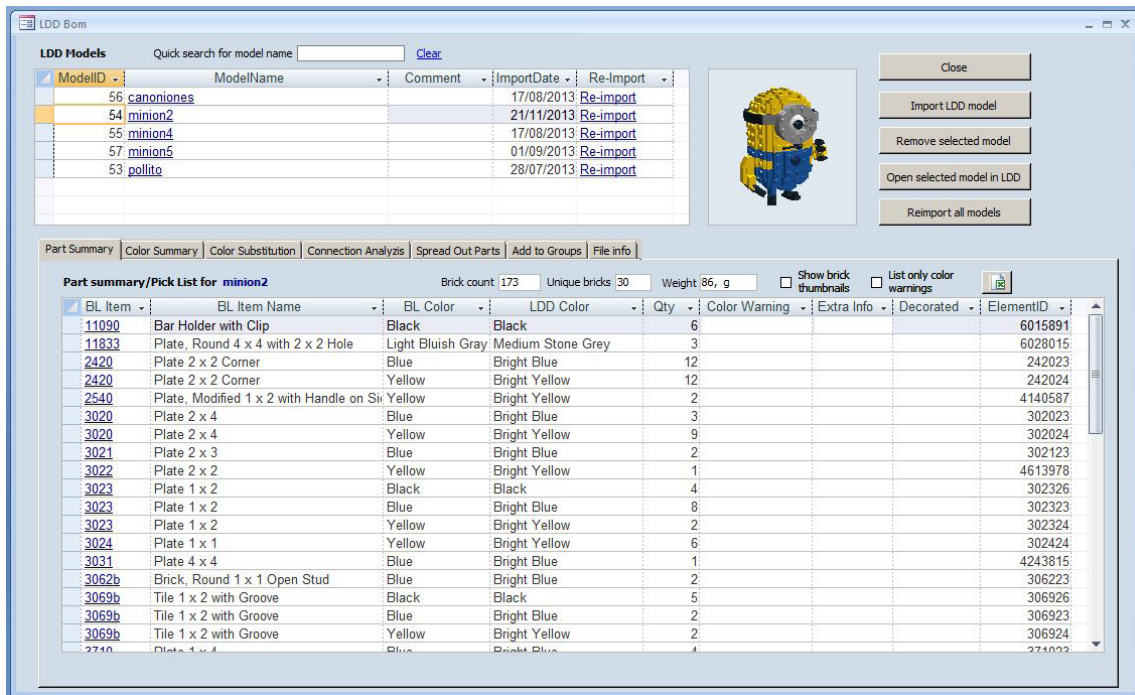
LDD Bom

LDD Models

Quick search for model name

Clear

| ModelID | ModelName | Comment | ImportDate | Re-Import |
|---|---|---|---|---|
| 56 | canoniones | | 17/08/2013 | Re-import |
| 54 | minion2 | | 21/11/2013 | Re-import |
| 55 | minion4 | | 17/08/2013 | Re-import |
| 57 | minion5 | | 01/09/2013 | Re-import |
| 53 | pollito | | 28/07/2013 | Re-import |

Close

Import LDD model

Remove selected model

Open selected model in LDD

Reimport all models

Part Summary | Color Summary | Color Substitution | Connection Analyzis | Spread Out Parts | Add to Groups | File info

Part summary/Pick List for minion2

Brick count 173

Unique bricks 30

Weight 86, g

Show brick thumbnails

List only color warnings

| BL Item | BL Item Name | BL Color | LDD Color | Qty | Color Warning | Extra Info | Decorated | ElementID |
|---|---|---|---|---|---|---|---|---|
| 11090 | Bar Holder with Clip | Black | Black | 6 | | | | 6015891 |
| 11833 | Plate, Round 4 x 4 with 2 x 2 Hole | Light Bluish Gray | Medium Stone Grey | 3 | | | | 6028015 |
| 2420 | Plate 2 x 2 Corner | Blue | Bright Blue | 12 | | | | 242023 |
| 2420 | Plate 2 x 2 Corner | Yellow | Bright Yellow | 12 | | | | 242024 |
| 2540 | Plate, Modified 1 x 2 with Handle on Si | Yellow | Bright Yellow | 2 | | | | 4140587 |
| 3020 | Plate 2 x 4 | Blue | Bright Blue | 3 | | | | 302023 |
| 3020 | Plate 2 x 4 | Yellow | Bright Yellow | 9 | | | | 302024 |
| 3021 | Plate 2 x 3 | Blue | Bright Blue | 2 | | | | 302123 |
| 3022 | Plate 2 x 2 | Yellow | Bright Yellow | 1 | | | | 4613978 |
| 3023 | Plate 1 x 2 | Black | Black | 4 | | | | 302326 |
| 3023 | Plate 1 x 2 | Blue | Bright Blue | 8 | | | | 302323 |
| 3023 | Plate 1 x 2 | Yellow | Bright Yellow | 2 | | | | 302324 |
| 3024 | Plate 1 x 1 | Yellow | Bright Yellow | 6 | | | | 302424 |
| 3031 | Plate 4 x 4 | Blue | Bright Blue | 1 | | | | 4243815 |
| 3062b | Brick, Round 1 x 1 Open Stud | Blue | Bright Blue | 2 | | | | 306223 |
| 3069b | Tile 1 x 2 with Groove | Black | Black | 5 | | | | 306926 |
| 3069b | Tile 1 x 2 with Groove | Blue | Bright Blue | 2 | | | | 306923 |
| 3069b | Tile 1 x 2 with Groove | Yellow | Bright Yellow | 2 | | | | 306924 |
| 3710 | Plate 1 x 4 | Blue | Bright Blue | 4 | | | | 371023 |